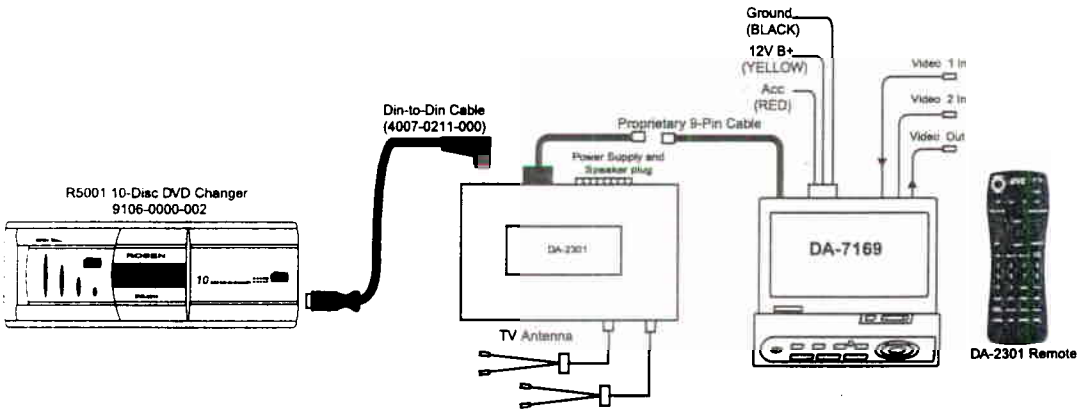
Ground
(BLACK)

12V B+
(YELLOW)

Acc
(RED)

Video 1 In

Video 2 In

Video Out

Din-to-Din Cable
(4007-0211-000)

Proprietary 9-Pin Cable

R5001 10-Disc DVD Changer
9106-0000-002

ROSEN

10

Power Supply and
Speaker plug

DA-2301

DA-7169

TV Antenna

DA-2301 Remote